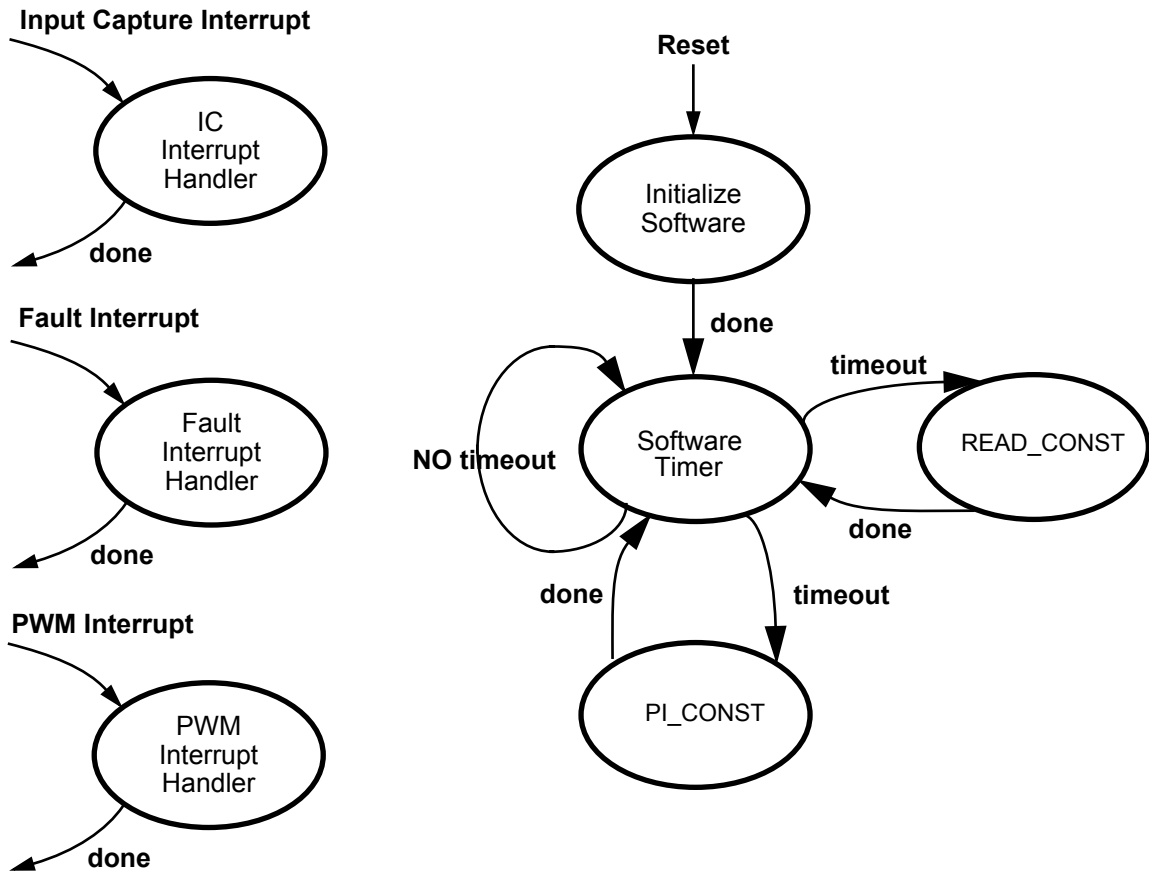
Input Capture Interrupt

IC Interrupt Handler

done

Fault Interrupt

Fault Interrupt Handler

done

PWM Interrupt

PWM Interrupt Handler

done

Reset

Initialize Software

done

timeout

NO timeout

Software Timer

READ_CONST

done

done

timeout

PI_CONST